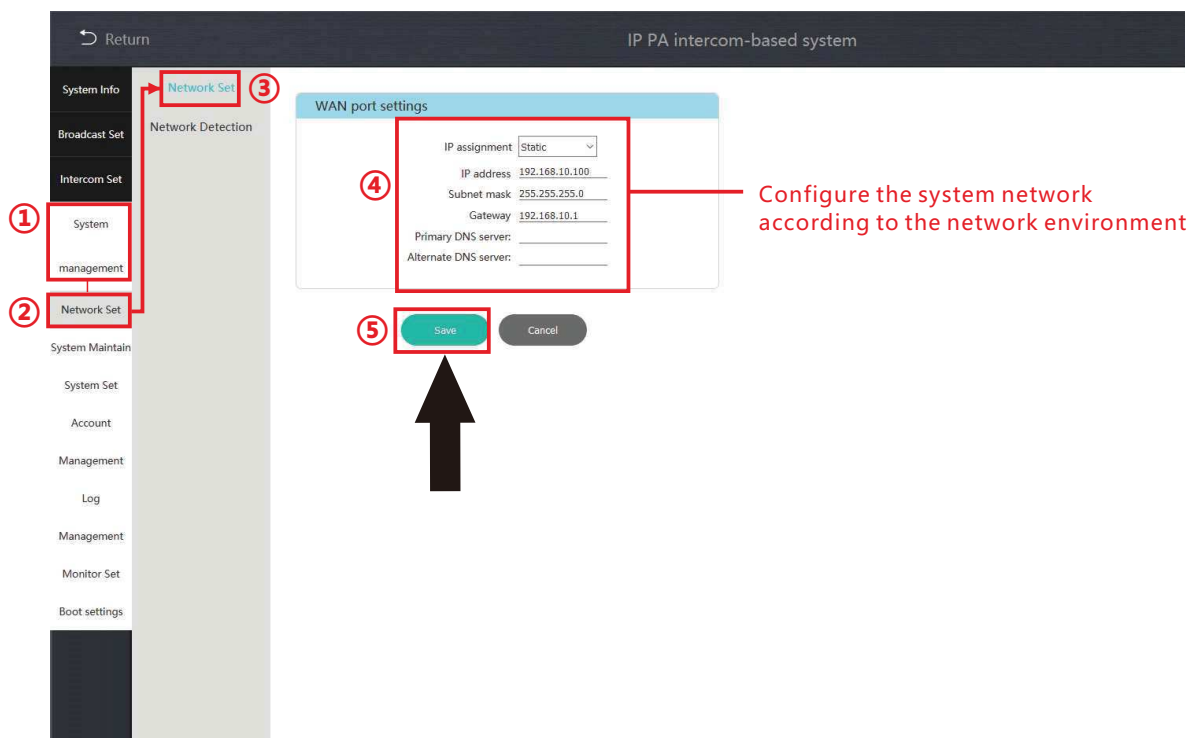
Return

IP PA intercom-based system

System Info

Broadcast Set

Intercom Set

①

System

management

②

Network Set

System Maintain

System Set

Account

Management

Log

Management

Monitor Set

Boot settings

Network Set

③

Network Detection

WAN port settings

④

IP assignment Static

IP address 192.168.10.100

Subnet mask 255.255.255.0

Gateway 192.168.10.1

Primary DNS server:

Alternate DNS server:

Configure the system network according to the network environment

⑤

Save

Cancel